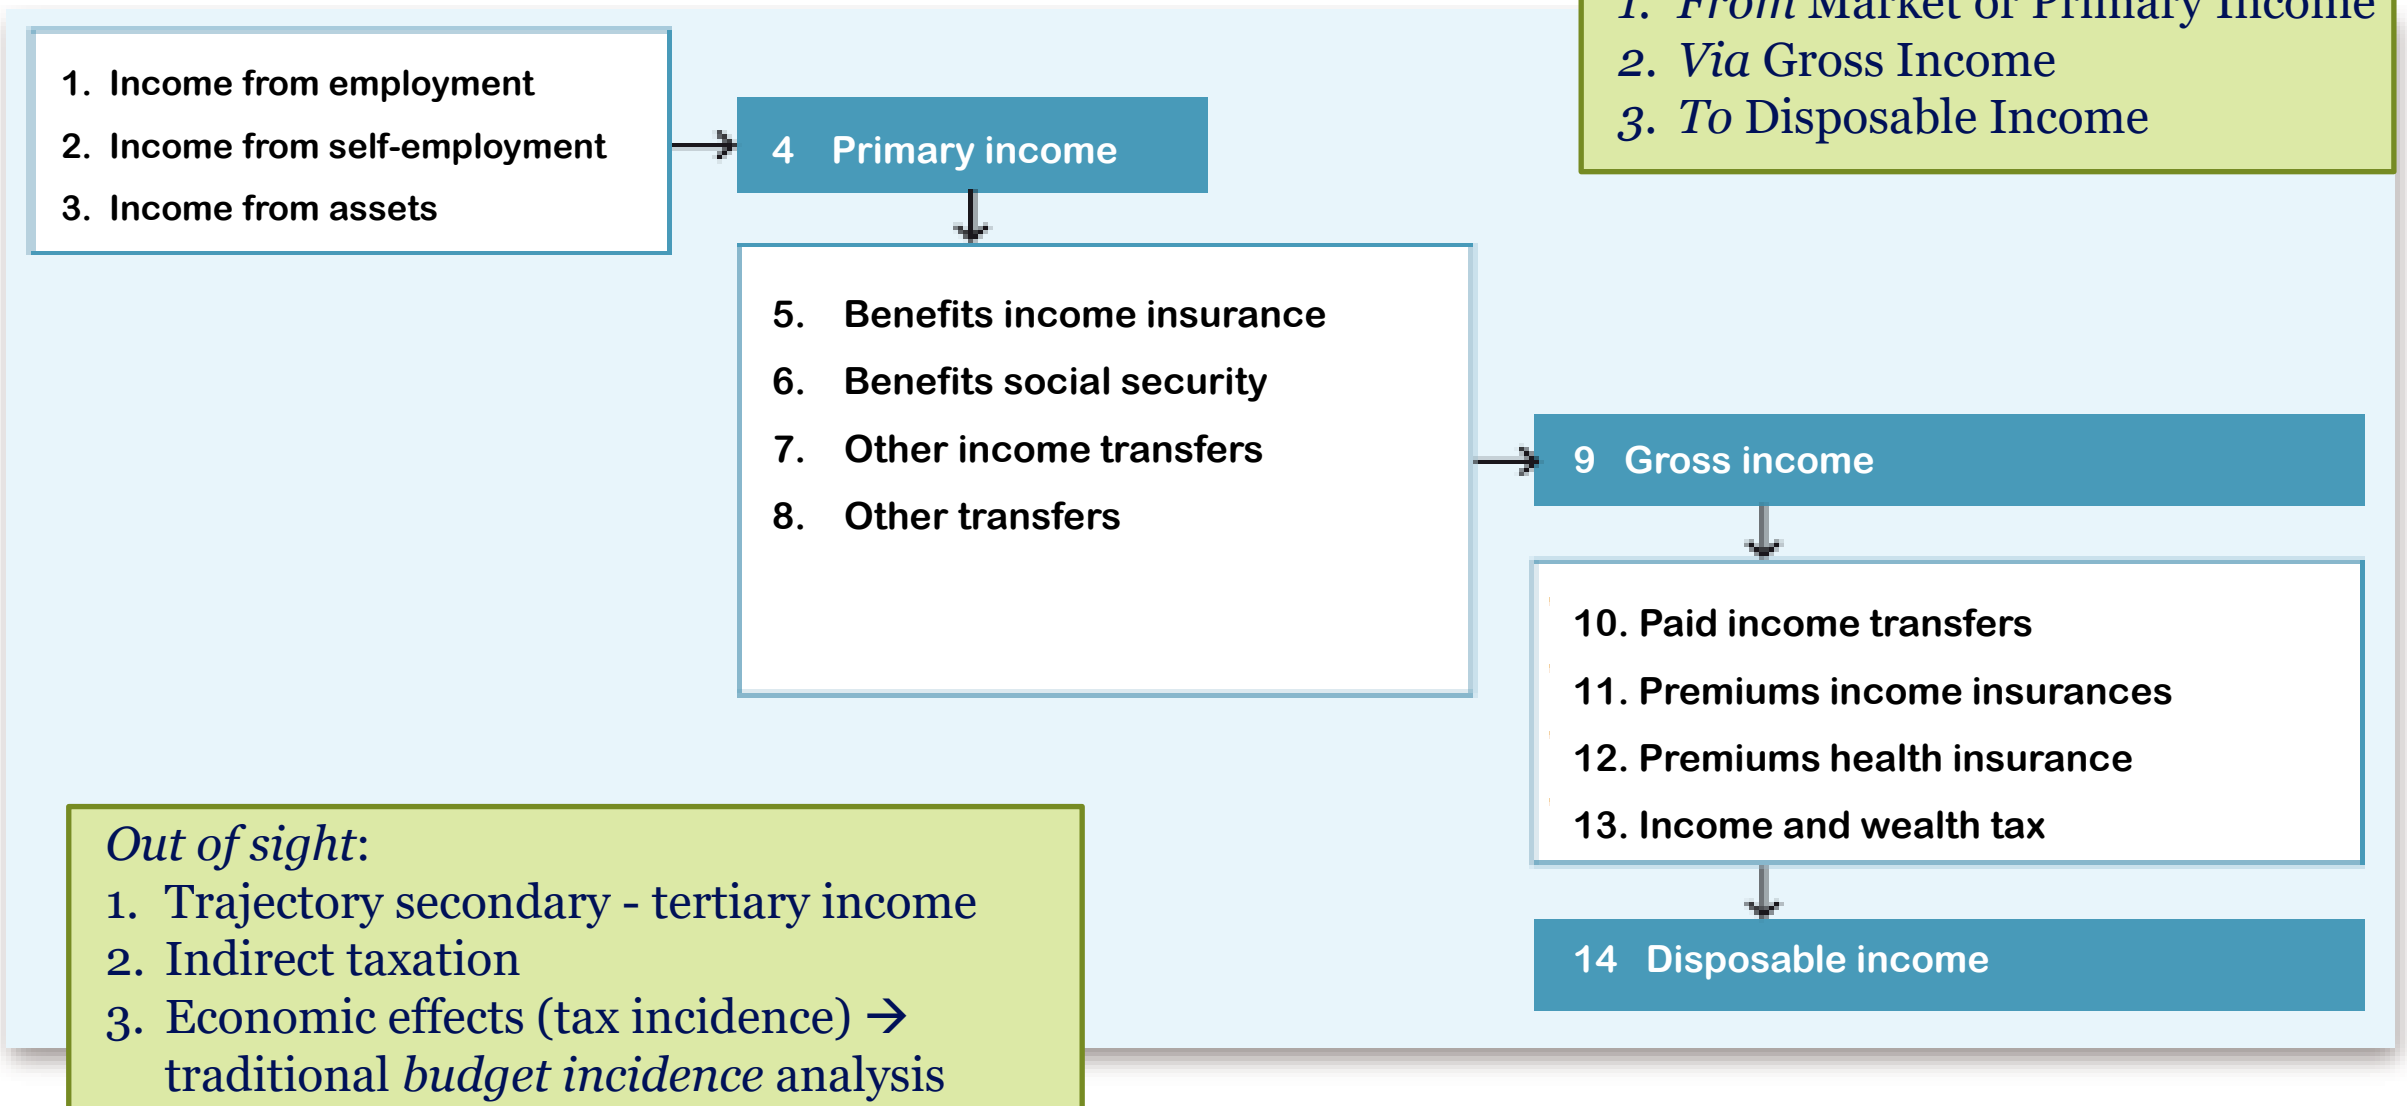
1. Income from employment
2. Income from self-employment
3. Income from assets

4 Primary income

5. Benefits income insurance
6. Benefits social security
7. Other income transfers
8. Other transfers

9 Gross income

10. Paid income transfers
11. Premiums income insurances
12. Premiums health insurance
13. Income and wealth tax

14 Disposable income

1. *From* Market or Primary Income
2. *Via* Gross Income
3. *To* Disposable Income

*Out of sight*:
1. Trajectory secondary - tertiary income
2. Indirect taxation
3. Economic effects (tax incidence) → traditional *budget incidence* analysis